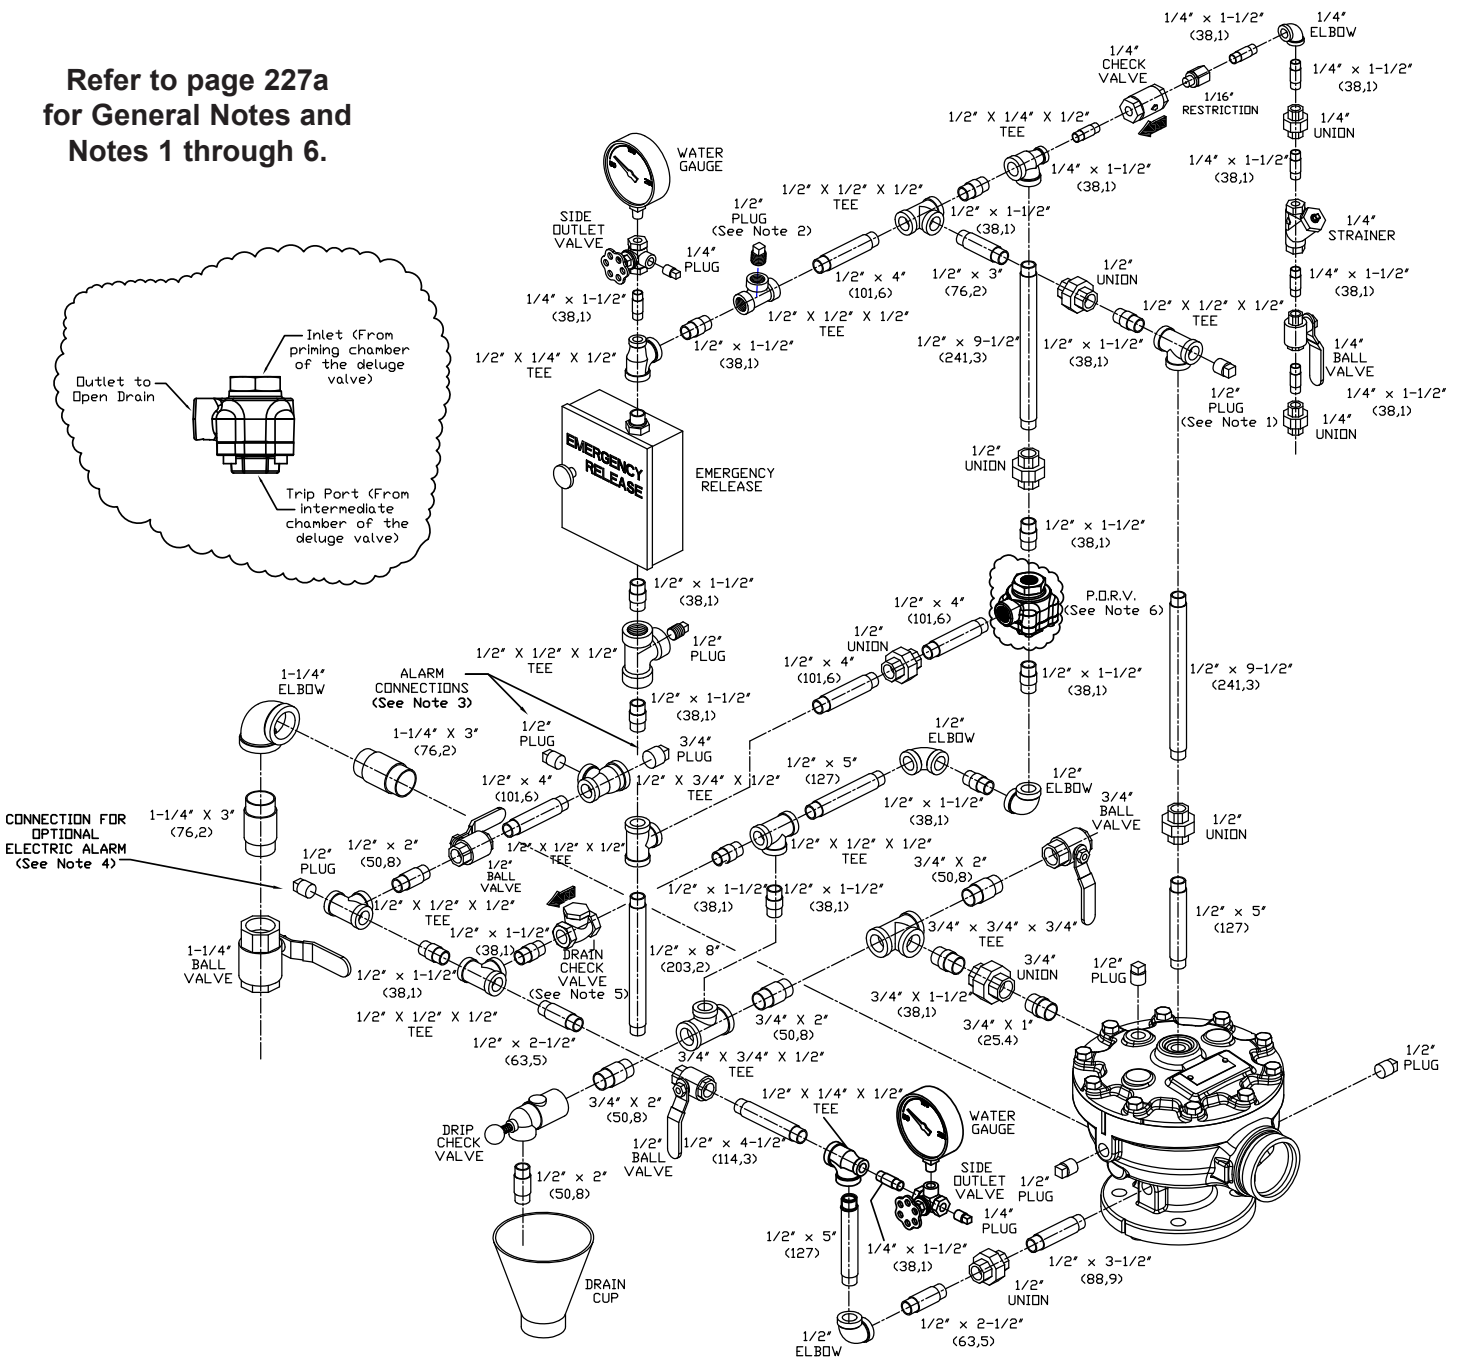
Refer to page 227a for General Notes and Notes 1 through 6.

1/4" x 1-1/2" (38,1)
1/4" ELBOW
1/4" CHECK VALVE
1/16" RESTRICTION
1/4" x 1-1/2" (38,1)
1/4" UNION
1/2" X 1/4" X 1/2" TEE
1/4" x 1-1/2" (38,1)
1/4" x 1-1/2" (38,1)
WATER GAUGE
1/2" X 1/2" X 1/2" TEE
1/2" x 1-1/2" (38,1)
1/4" STRAINER
SIDE OUTLET VALVE
1/2" PLUG (See Note 2)
1/4" PLUG
1/2" x 4" (101,6)
1/2" x 3" (76,2)
1/2" UNION
1/4" x 1-1/2" (38,1)
1/4" x 1-1/2" (38,1)
1/2" X 1/2" X 1/2" TEE
1/2" X 1/2" X 1/2" TEE
1/4" x 1-1/2" (38,1)
1/2" X 1/4" X 1/2" TEE
1/2" x 1-1/2" (38,1)
1/2" x 9-1/2" (241,3)
1/2" x 1-1/2" (38,1)
1/4" BALL VALVE
1/4" x 1-1/2" (38,1)
Inlet (From priming chamber of the deluge valve)
Outlet to Open Drain
1/2" PLUG (See Note 1)
1/4" UNION
EMERGENCY RELEASE
EMERGENCY RELEASE
1/2" UNION
Trip Port (From intermediate chamber of the deluge valve)
1/2" x 1-1/2" (38,1)
1/2" x 1-1/2" (38,1)
P.O.R.V. (See Note 6)
1/2" x 4" (101,6)
1/2" UNION
1/2" X 1/2" X 1/2" TEE
1/2" PLUG
1/2" x 4" (101,6)
1/2" x 1-1/2" (38,1)
1-1/4" ELBOW
ALARM CONNECTIONS (See Note 3)
1/2" x 9-1/2" (241,3)
1/2" x 1-1/2" (38,1)
1-1/4" X 3" (76,2)
1/2" PLUG
3/4" PLUG
1/2" ELBOW
1/2" x 5" (127)
1/2" X 3/4" X 1/2" TEE
1/2" ELBOW
1/2" x 4" (101,6)
1/2" x 1-1/2" (38,1)
3/4" BALL VALVE
CONNECTION FOR OPTIONAL ELECTRIC ALARM (See Note 4)
1-1/4" X 3" (76,2)
1/2" x 2" (50,8)
1/2" X 1/2" X 1/2" TEE
1/2" X 1/2" X 1/2" TEE
1/2" UNION
1/2" PLUG
1/2" BALL VALVE
3/4" X 2" (50,8)
1/2" x 1-1/2" (38,1)
1/2" x 1-1/2" (38,1)
1/2" X 1/2" X 1/2" TEE
1/2" x 1-1/2" (38,1)
1/2" x 5" (127)
3/4" X 3/4" X 3/4" TEE
DRAIN CHECK VALVE (See Note 5)
1/2" x 8" (203,2)
1-1/4" BALL VALVE
1/2" x 1-1/2" (38,1)
1/2" PLUG
3/4" UNION
3/4" x 1-1/2" (38,1)
1/2" X 1/2" X 1/2" TEE
3/4" X 2" (50,8)
3/4" X 1" (25.4)
1/2" x 2-1/2" (63,5)
3/4" X 3/4" X 1/2" TEE
1/2" PLUG
3/4" X 2" (50,8)
1/2" X 1/4" X 1/2" TEE
WATER GAUGE
DRIP CHECK VALVE
1/2" BALL VALVE
1/2" x 4-1/2" (114,3)
SIDE OUTLET VALVE
1/2" PLUG
1/2" x 2" (50,8)
1/4" PLUG
1/2" x 5" (127)
1/4" x 1-1/2" (38,1)
1/2" x 3-1/2" (88,9)
DRAIN CUP
1/2" UNION
1/2" x 2-1/2" (63,5)
1/2" ELBOW